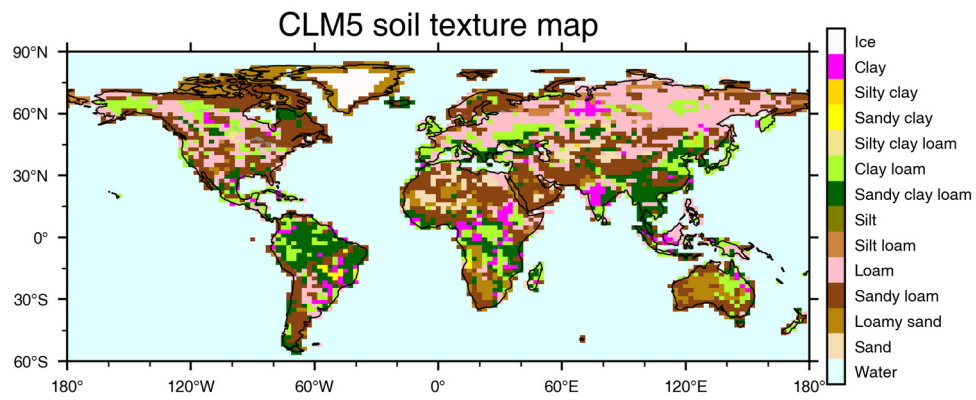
CLM5 soil texture map

90°N
60°N
30°N
0°
30°S
60°S

180°
120°W
60°W
0°
60°E
120°E
180°

Ice
Clay
Silty clay
Sandy clay
Silty clay loam
Clay loam
Sandy clay loam
Silt
Silt loam
Loam
Sandy loam
Loamy sand
Sand
Water